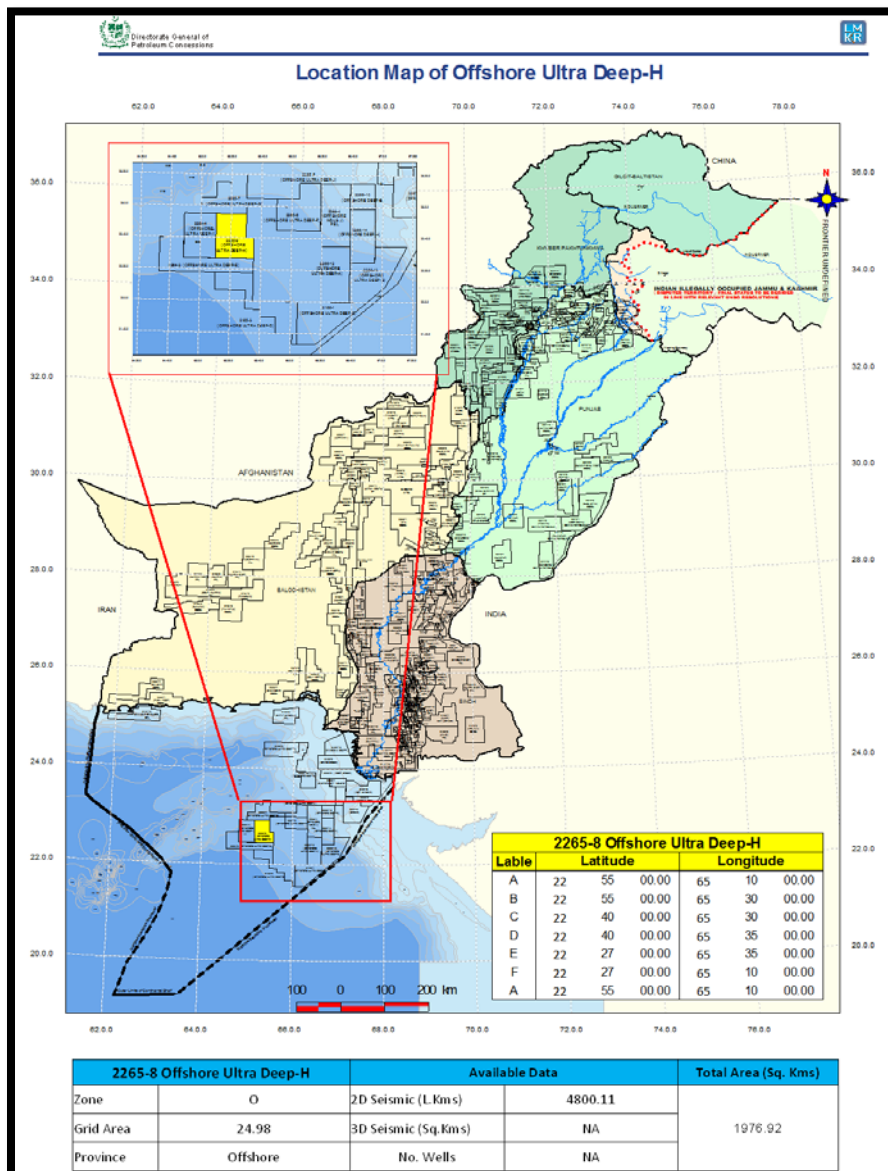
Directorate General of Petroleum Concessions

LMKR

Location Map of Offshore Ultra Deep-H

62.0.0 64.0.0 66.0.0 68.0.0 70.0.0 72.0.0 74.0.0 76.0.0 78.0.0

36.0.0
34.0.0
32.0.0
30.0.0
28.0.0
26.0.0
24.0.0
22.0.0
20.0.0

CHINA

N

FRONTIER UNDEFINED

INDIAN ILLEGALLY OCCUPIED JAMMU & KASHMIR

PUNJAB

AFGHANISTAN

BALOCHISTAN

IRAN

INDIA

100 0 100 200 km

| 2265-8 Offshore Ultra Deep-H | | | | | | |
|---|---|---|---|---|---|---|
| Lable | Latitude | | | Longitude | | |
| A | 22 | 55 | 00.00 | 65 | 10 | 00.00 |
| B | 22 | 55 | 00.00 | 65 | 30 | 00.00 |
| C | 22 | 40 | 00.00 | 65 | 30 | 00.00 |
| D | 22 | 40 | 00.00 | 65 | 35 | 00.00 |
| E | 22 | 27 | 00.00 | 65 | 35 | 00.00 |
| F | 22 | 27 | 00.00 | 65 | 10 | 00.00 |
| A | 22 | 55 | 00.00 | 65 | 10 | 00.00 |

62.0.0 64.0.0 66.0.0 68.0.0 70.0.0 72.0.0 74.0.0 76.0.0

| 2265-8 Offshore Ultra Deep-H | | Available Data | | Total Area (Sq. Kms) |
|---|---|---|---|---|
| Zone | O | 2D Seismic (L.Kms) | 4800.11 | 1976.92 |
| Grid Area | 24.98 | 3D Seismic (Sq.Kms) | NA | |
| Province | Offshore | No. Wells | NA | |